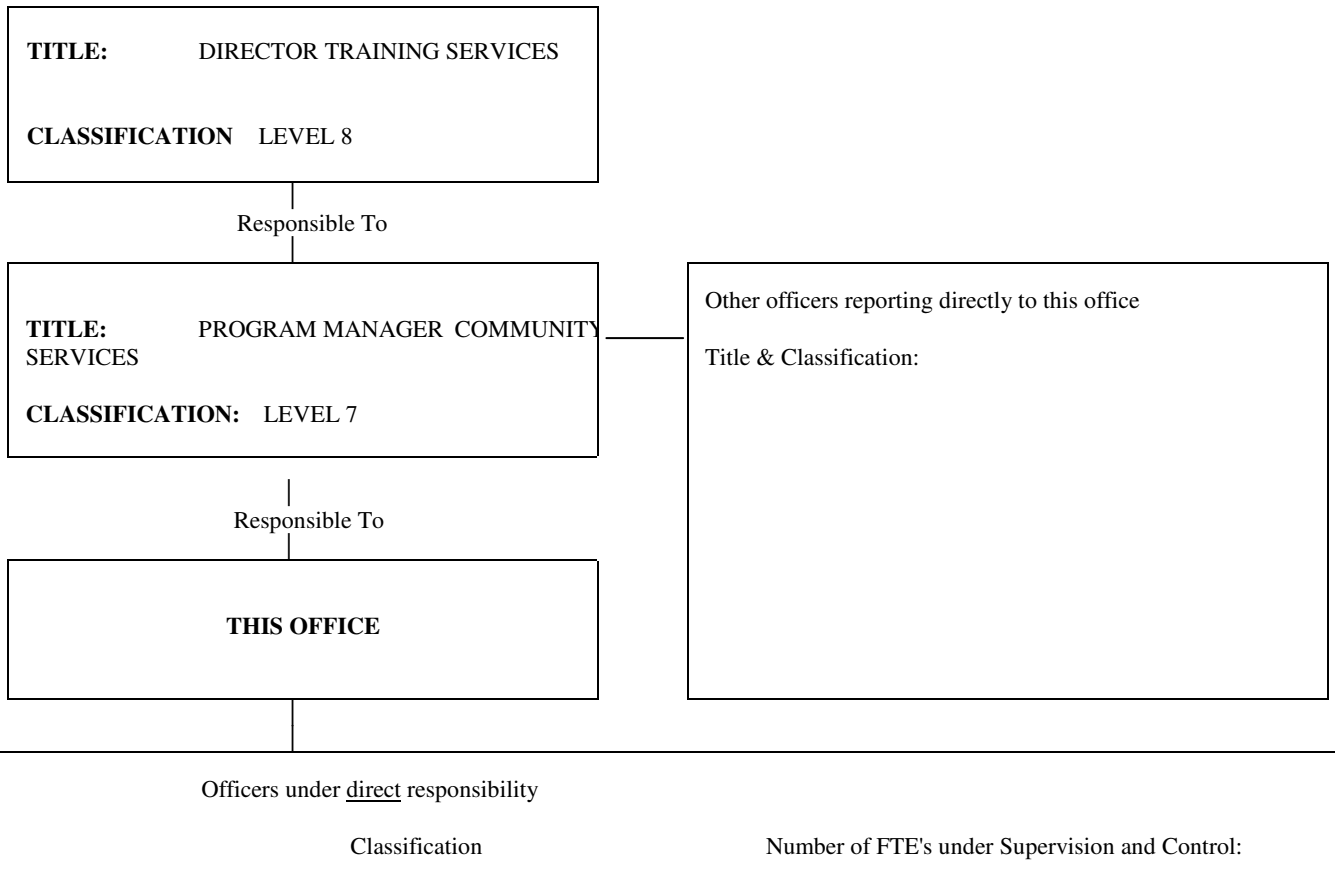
**TITLE:** DIRECTOR TRAINING SERVICES

**CLASSIFICATION** LEVEL 8

Responsible To

**TITLE:** PROGRAM MANAGER COMMUNITY SERVICES

**CLASSIFICATION:** LEVEL 7

Other officers reporting directly to this office

Title & Classification:

Responsible To

**THIS OFFICE**

Officers under direct responsibility

Classification

Number of FTE's under Supervision and Control: